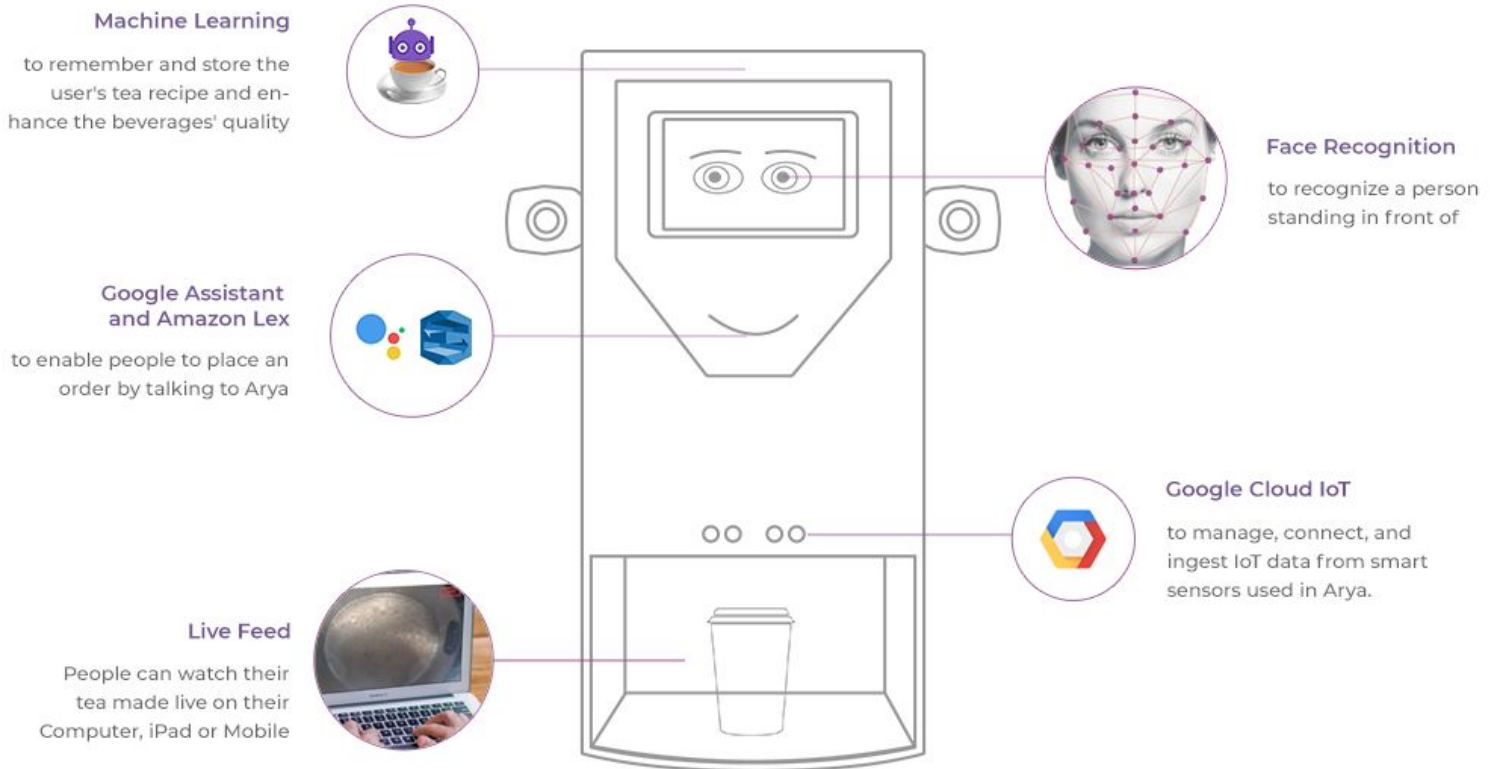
Machine Learning

to remember and store the user's tea recipe and enhance the beverages' quality

Face Recognition

to recognize a person standing in front of

Google Assistant and Amazon Lex

to enable people to place an order by talking to Arya

Google Cloud IoT

to manage, connect, and ingest IoT data from smart sensors used in Arya.

Live Feed

People can watch their tea made live on their Computer, iPad or Mobile